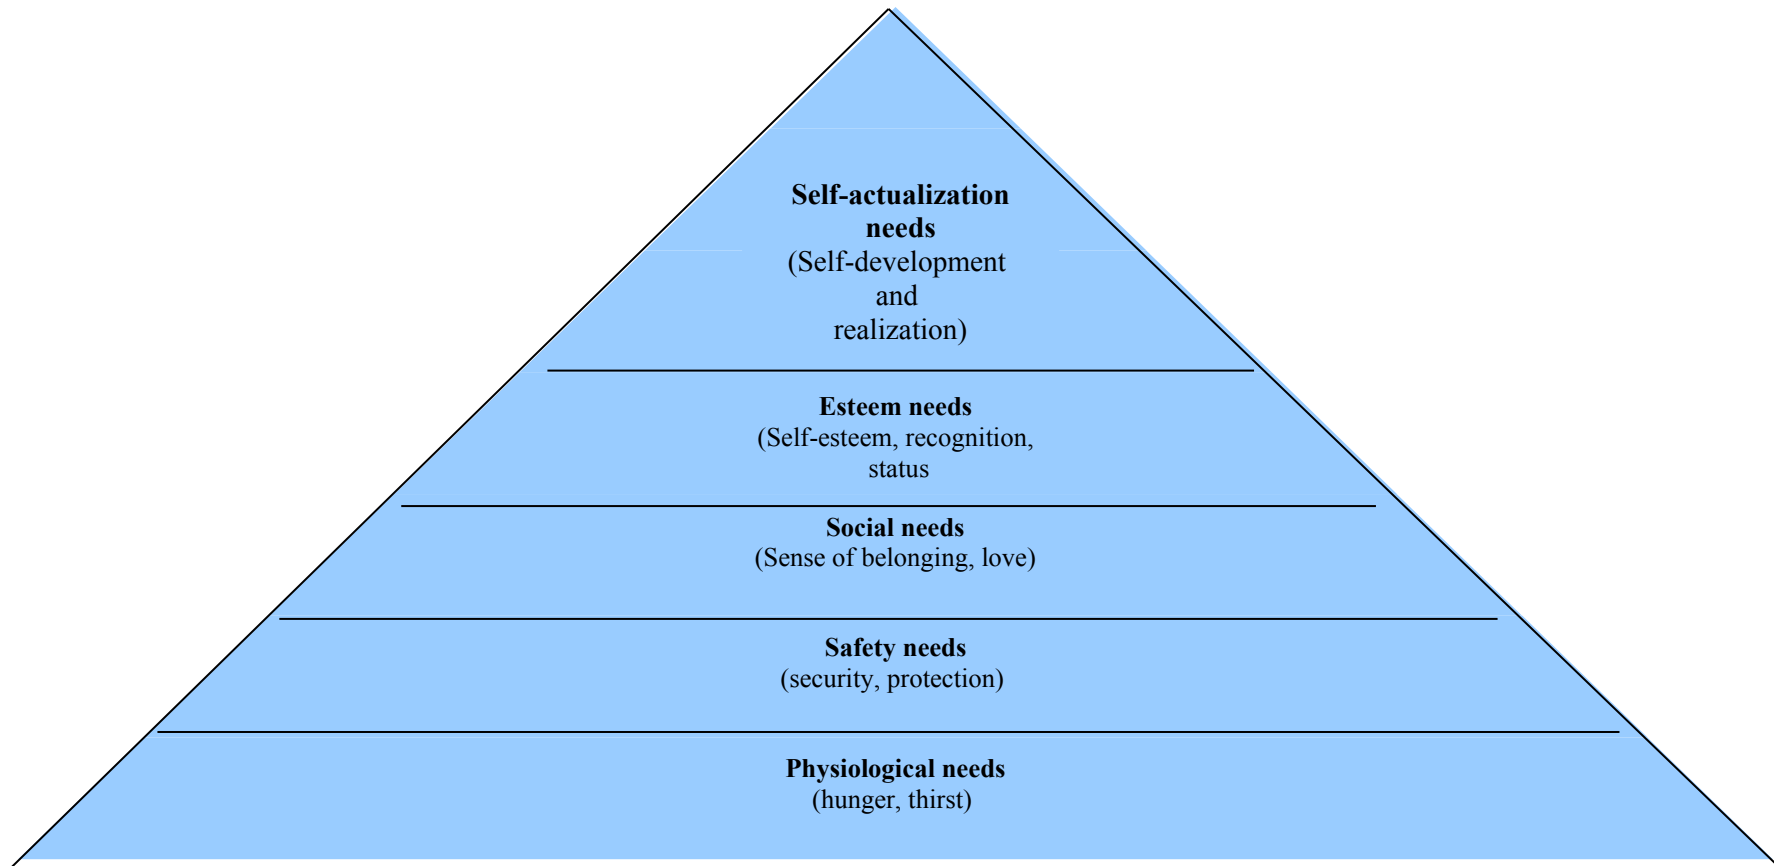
**Self-actualization needs**
(Self-development and realization)

**Esteem needs**
(Self-esteem, recognition, status

**Social needs**
(Sense of belonging, love)

**Safety needs**
(security, protection)

**Physiological needs**
(hunger, thirst)